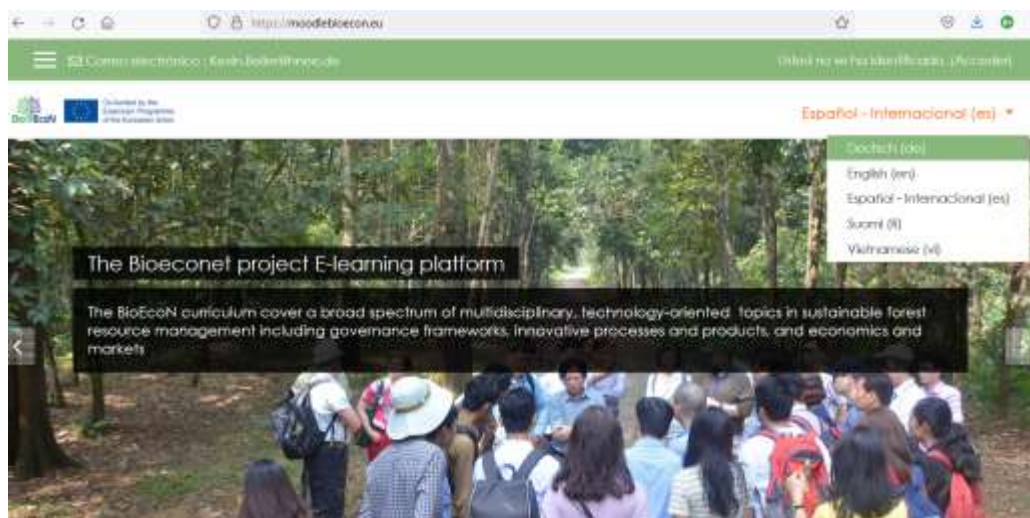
https://moodlebioecon.eu

Correo electrónico : Kevin.Beiler@hnee.de

Usted no se ha identificado. (Acceder)

BioEcoN

Co-funded by the Erasmus+ Programme of the European Union

Español - Internacional (es)

Deutsch (de)
English (en)
Español - Internacional (es)
Suomi (fi)
Vietnamese (vi)

The Bioeconet project E-learning platform

The BioEcoN curriculum cover a broad spectrum of multidisciplinary, technology-oriented topics in sustainable forest resource management including governance frameworks, innovative processes and products, and economics and markets